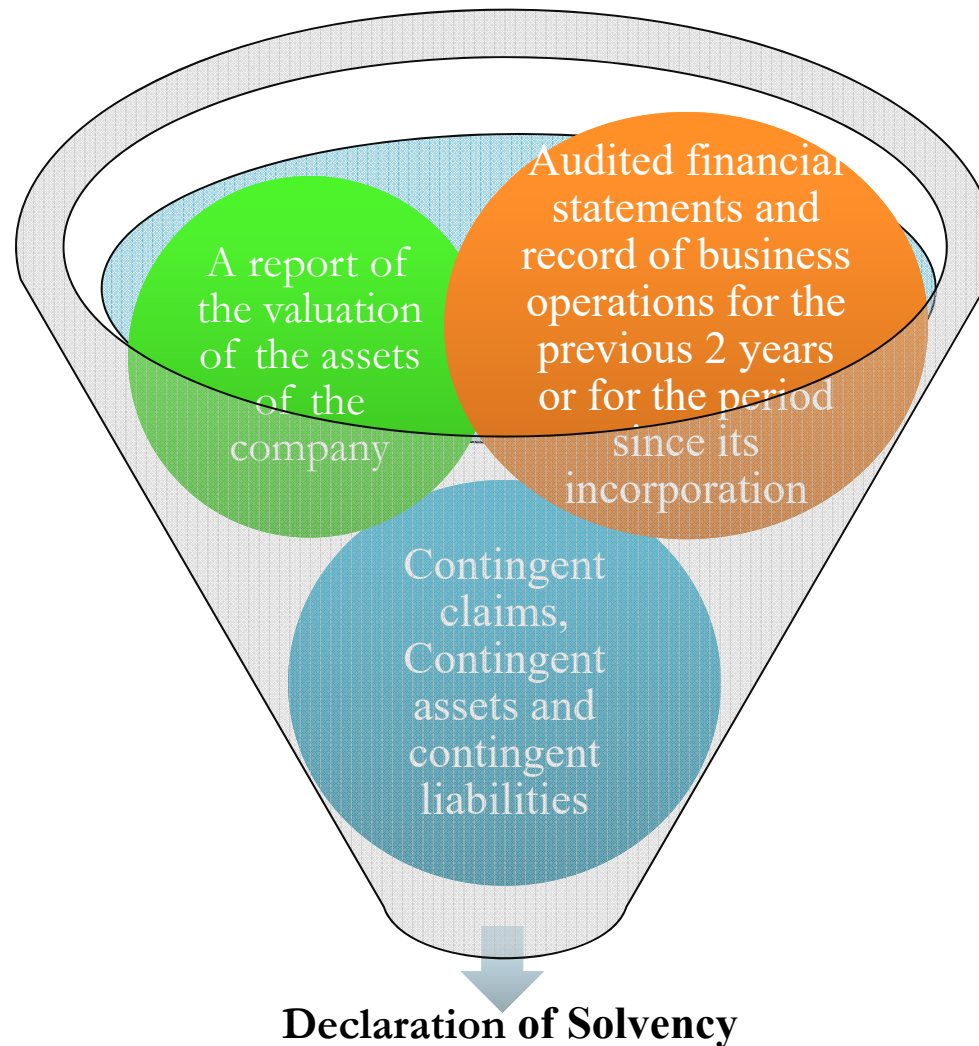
A report of the valuation of the assets of the company

Audited financial statements and record of business operations for the previous 2 years or for the period since its incorporation

Contingent claims, Contingent assets and contingent liabilities

Declaration of Solvency